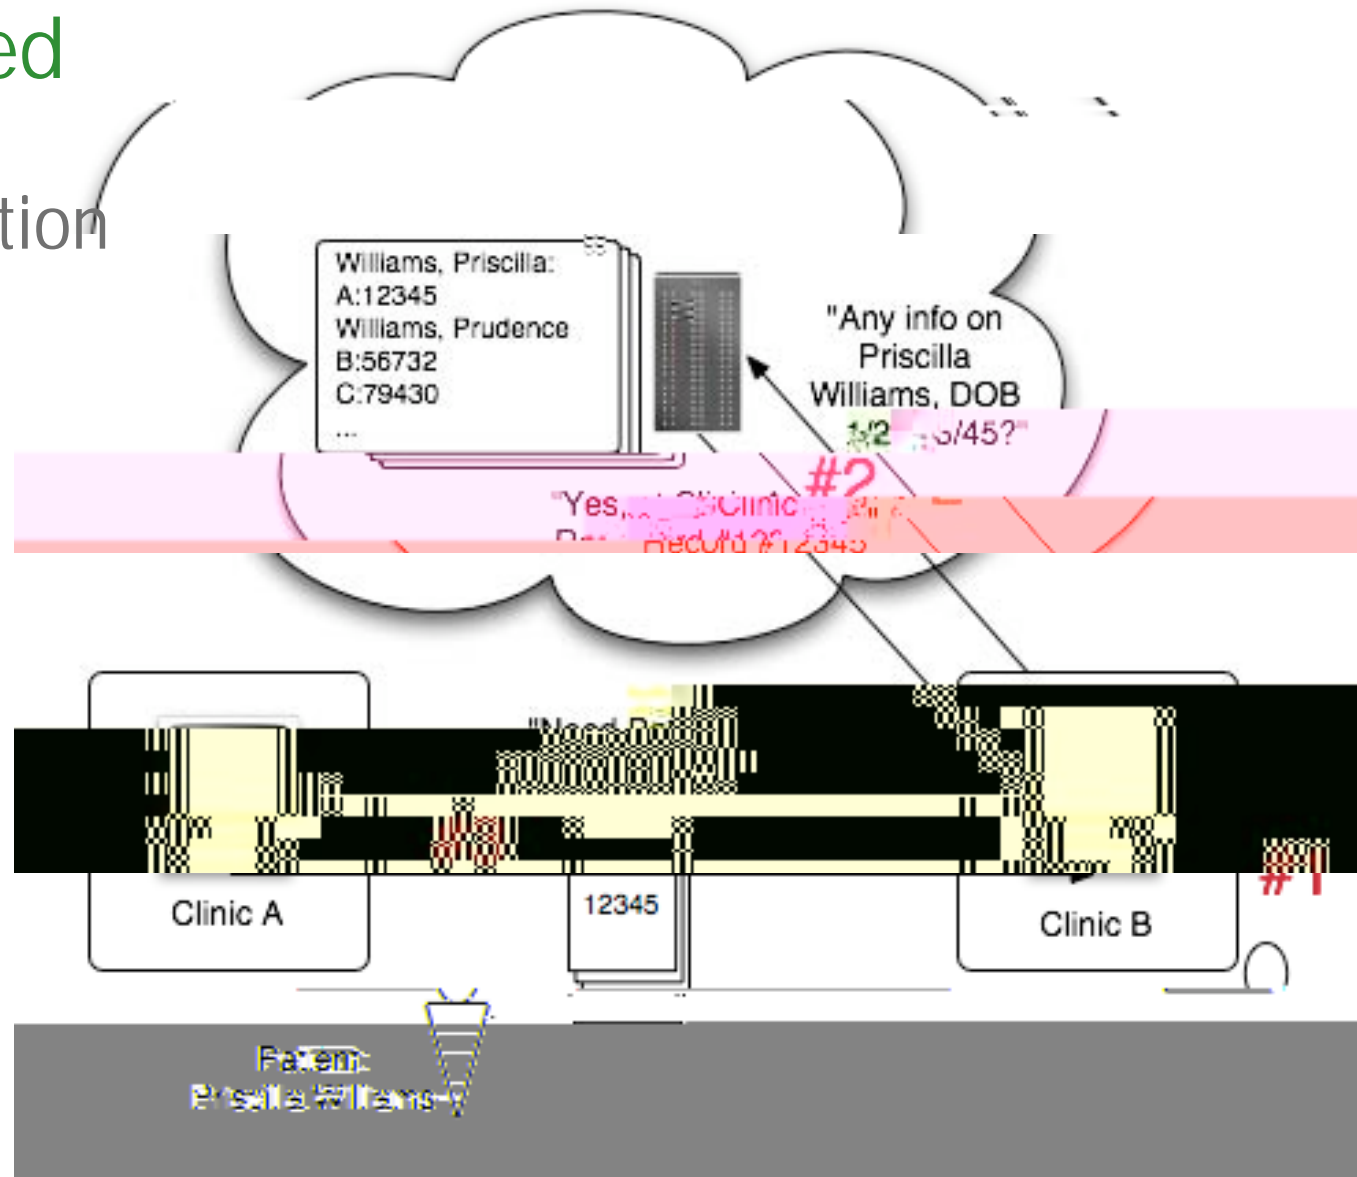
ed

tion

Williams, Priscilla:
A:12345
Williams, Prudence
B:56732
C:79430
...

"Any info on Priscilla Williams, DOB 1/2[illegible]3/45?"

#2

"Yes, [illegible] Clinic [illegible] Record #12345

"Need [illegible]

Clinic A

12345

Clinic B

#1

Patient:
Priscilla Williams